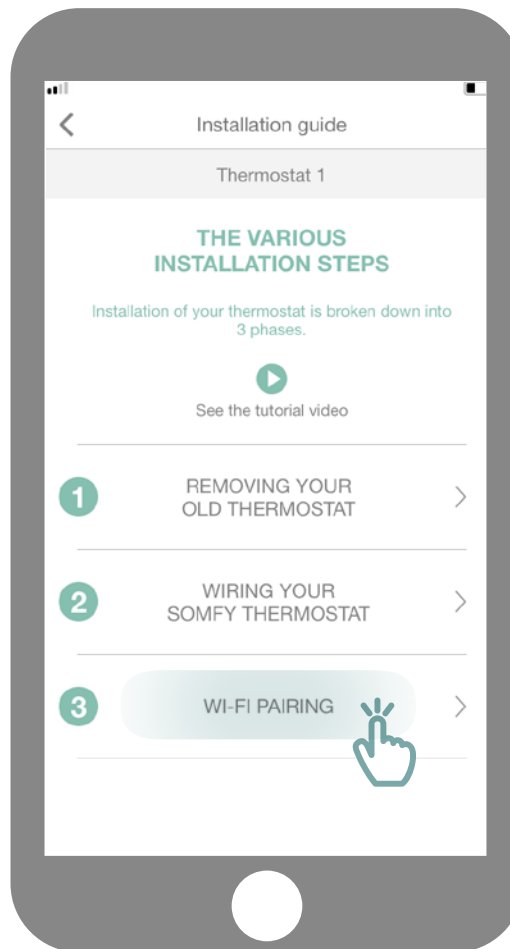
Installation guide

Thermostat 1

THE VARIOUS INSTALLATION STEPS

Installation of your thermostat is broken down into 3 phases.

See the tutorial video

1 REMOVING YOUR OLD THERMOSTAT

2 WIRING YOUR SOMFY THERMOSTAT

3 WI-FI PAIRING